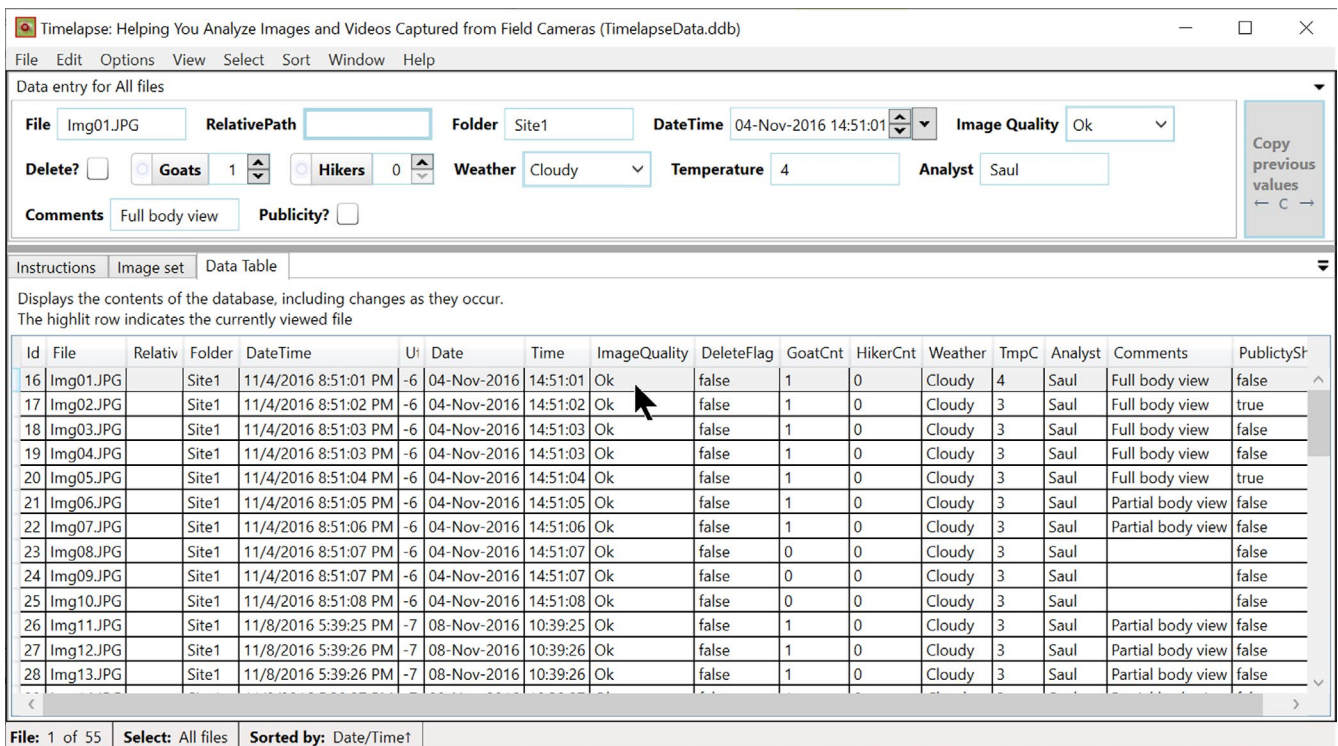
Timelapse: Helping You Analyze Images and Videos Captured from Field Cameras (TimelapseData.ddb)

File Edit Options View Select Sort Window Help

Data entry for All files

File Img01.JPG RelativePath Folder Site1 DateTime 04-Nov-2016 14:51:01 Image Quality Ok

Delete? Goats 1 Hikers 0 Weather Cloudy Temperature 4 Analyst Saul

Comments Full body view Publicity?

Copy previous values ← C →

Instructions | Image set | Data Table

Displays the contents of the database, including changes as they occur.
The highlit row indicates the currently viewed file

| Id | File | Relativ | Folder | DateTime | U↑ | Date | Time | ImageQuality | DeleteFlag | GoatCnt | HikerCnt | Weather | TmpC | Analyst | Comments | PublictySh |
|---|---|---|---|---|---|---|---|---|---|---|---|---|---|---|---|---|
| 16 | Img01.JPG | | Site1 | 11/4/2016 8:51:01 PM | -6 | 04-Nov-2016 | 14:51:01 | Ok | false | 1 | 0 | Cloudy | 4 | Saul | Full body view | false |
| 17 | Img02.JPG | | Site1 | 11/4/2016 8:51:02 PM | -6 | 04-Nov-2016 | 14:51:02 | Ok | false | 1 | 0 | Cloudy | 3 | Saul | Full body view | true |
| 18 | Img03.JPG | | Site1 | 11/4/2016 8:51:03 PM | -6 | 04-Nov-2016 | 14:51:03 | Ok | false | 1 | 0 | Cloudy | 3 | Saul | Full body view | false |
| 19 | Img04.JPG | | Site1 | 11/4/2016 8:51:03 PM | -6 | 04-Nov-2016 | 14:51:03 | Ok | false | 1 | 0 | Cloudy | 3 | Saul | Full body view | false |
| 20 | Img05.JPG | | Site1 | 11/4/2016 8:51:04 PM | -6 | 04-Nov-2016 | 14:51:04 | Ok | false | 1 | 0 | Cloudy | 3 | Saul | Full body view | true |
| 21 | Img06.JPG | | Site1 | 11/4/2016 8:51:05 PM | -6 | 04-Nov-2016 | 14:51:05 | Ok | false | 1 | 0 | Cloudy | 3 | Saul | Partial body view | false |
| 22 | Img07.JPG | | Site1 | 11/4/2016 8:51:06 PM | -6 | 04-Nov-2016 | 14:51:06 | Ok | false | 1 | 0 | Cloudy | 3 | Saul | Partial body view | false |
| 23 | Img08.JPG | | Site1 | 11/4/2016 8:51:07 PM | -6 | 04-Nov-2016 | 14:51:07 | Ok | false | 0 | 0 | Cloudy | 3 | Saul | | false |
| 24 | Img09.JPG | | Site1 | 11/4/2016 8:51:07 PM | -6 | 04-Nov-2016 | 14:51:07 | Ok | false | 0 | 0 | Cloudy | 3 | Saul | | false |
| 25 | Img10.JPG | | Site1 | 11/4/2016 8:51:08 PM | -6 | 04-Nov-2016 | 14:51:08 | Ok | false | 0 | 0 | Cloudy | 3 | Saul | | false |
| 26 | Img11.JPG | | Site1 | 11/8/2016 5:39:25 PM | -7 | 08-Nov-2016 | 10:39:25 | Ok | false | 1 | 0 | Cloudy | 3 | Saul | Partial body view | false |
| 27 | Img12.JPG | | Site1 | 11/8/2016 5:39:26 PM | -7 | 08-Nov-2016 | 10:39:26 | Ok | false | 1 | 0 | Cloudy | 3 | Saul | Partial body view | false |
| 28 | Img13.JPG | | Site1 | 11/8/2016 5:39:26 PM | -7 | 08-Nov-2016 | 10:39:26 | Ok | false | 1 | 0 | Cloudy | 3 | Saul | Partial body view | false |

File: 1 of 55 | Select: All files | Sorted by: Date/Time↑